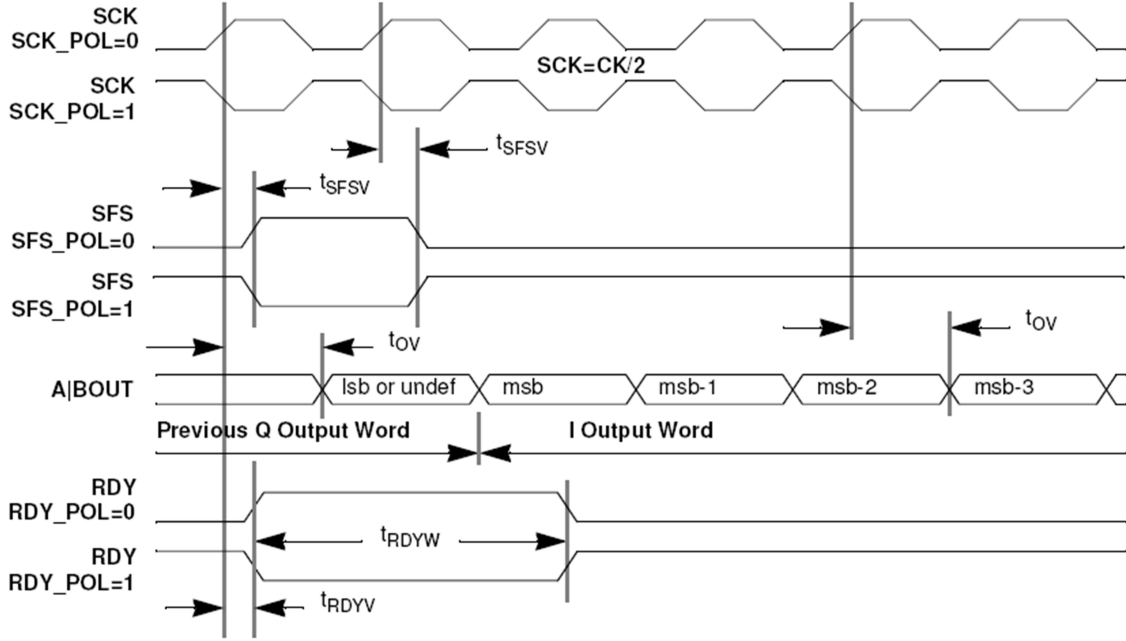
SCK
SCK_POL=0

SCK=CK/2

SCK
SCK_POL=1

$t_{SFSV}$

$t_{SFSV}$

SFS
SFS_POL=0

SFS
SFS_POL=1

$t_{OV}$

$t_{OV}$

A|BOUT

lsb or undef

msb

msb-1

msb-2

msb-3

Previous Q Output Word

I Output Word

RDY
RDY_POL=0

$t_{RDYW}$

RDY
RDY_POL=1

$t_{RDYV}$